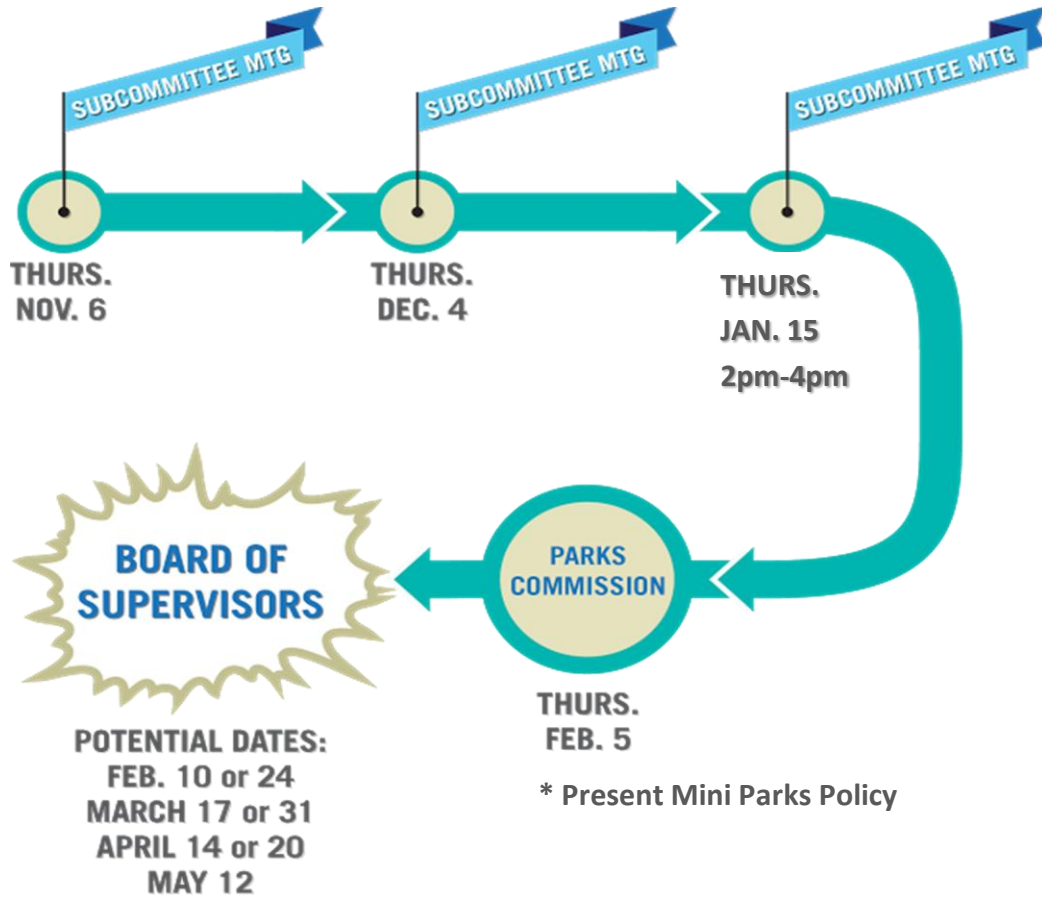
SUBCOMMITTEE MTG

SUBCOMMITTEE MTG

SUBCOMMITTEE MTG

THURS.
NOV. 6

THURS.
DEC. 4

THURS.
JAN. 15
2pm-4pm

BOARD OF SUPERVISORS

PARKS COMMISSION

THURS.
FEB. 5

POTENTIAL DATES:
FEB. 10 or 24
MARCH 17 or 31
APRIL 14 or 20
MAY 12

* Present Mini Parks Policy